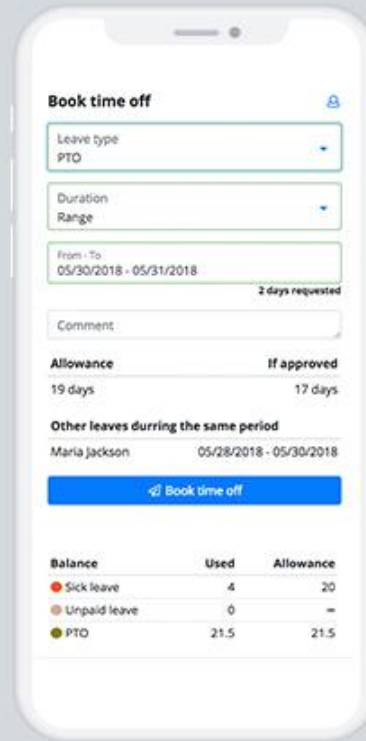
Book time off

Leave type
PTO

Duration
Range

From - To
05/30/2018 - 05/31/2018

2 days requested

Comment

| Allowance | If approved |
|---|---|
| 19 days | 17 days |

Other leaves durring the same period

Maria Jackson 05/28/2018 - 05/30/2018

Book time off

| Balance | Used | Allowance |
|---|---|---|
| Sick leave | 4 | 20 |
| Unpaid leave | 0 | – |
| PTO | 21.5 | 21.5 |